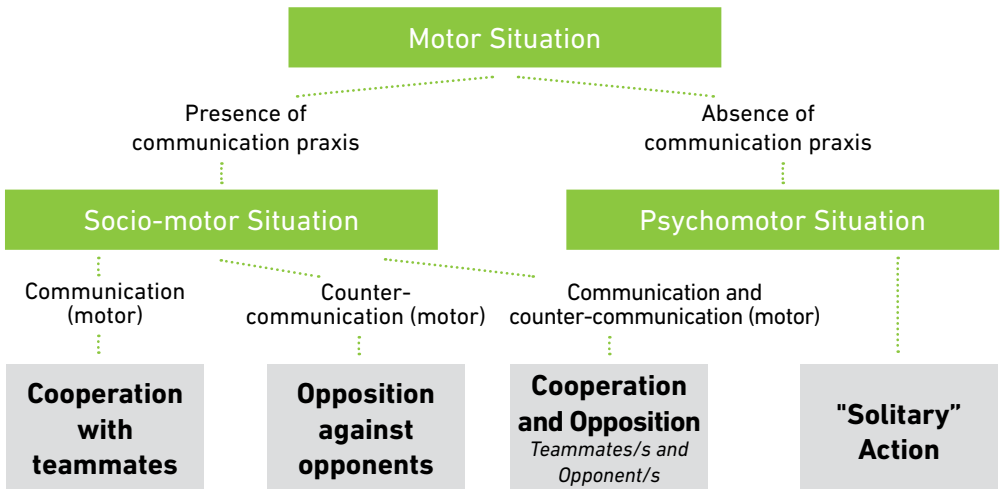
Motor Situation

Presence of communication praxis

Absence of communication praxis

Socio-motor Situation

Psychomotor Situation

Communication (motor)

Counter-communication (motor)

Communication and counter-communication (motor)

Cooperation with teammates

Opposition against opponents

Cooperation and Opposition
Teammates/s and Opponent/s

"Solitary" Action